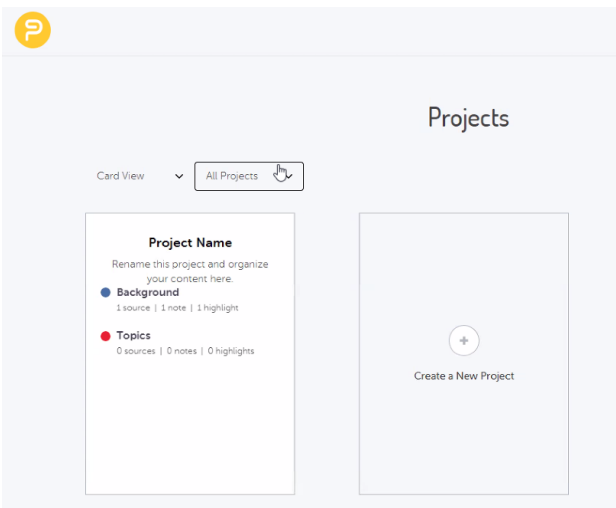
Projects

Card View

All Projects

Project Name

Rename this project and organize your content here.

Background

1 source | 1 note | 1 highlight

Topics

0 sources | 0 notes | 0 highlights

+

Create a New Project